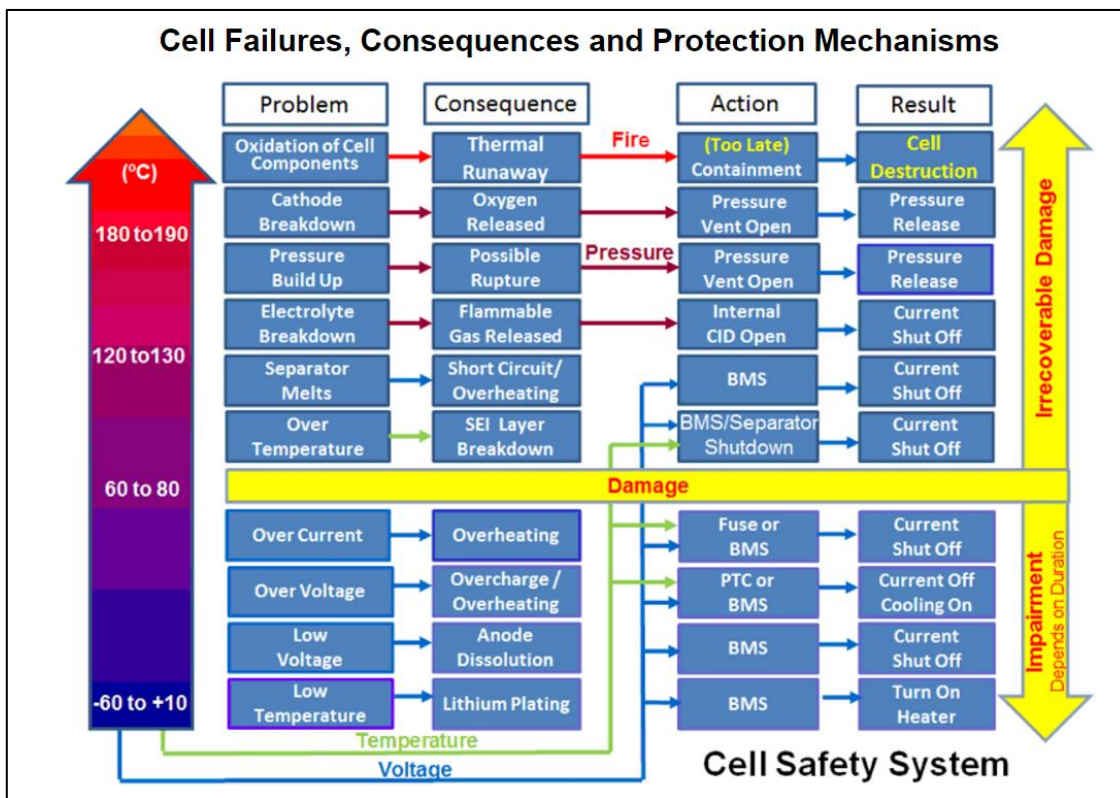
Cell Failures, Consequences and Protection Mechanisms

($^o$C)

180 to190

120 to130

60 to 80

-60 to +10

| Problem | Consequence | Action | Result |
|---|---|---|---|
| Oxidation of Cell Components | Thermal Runaway | (Too Late) Containment | Cell Destruction |
| Cathode Breakdown | Oxygen Released | Pressure Vent Open | Pressure Release |
| Pressure Build Up | Possible Rupture | Pressure Vent Open | Pressure Release |
| Electrolyte Breakdown | Flammable Gas Released | Internal CID Open | Current Shut Off |
| Separator Melts | Short Circuit/ Overheating | BMS | Current Shut Off |
| Over Temperature | SEI Layer Breakdown | BMS/Separator Shutdown | Current Shut Off |
| Over Current | Overheating | Fuse or BMS | Current Shut Off |
| Over Voltage | Overcharge / Overheating | PTC or BMS | Current Off Cooling On |
| Low Voltage | Anode Dissolution | BMS | Current Shut Off |
| Low Temperature | Lithium Plating | BMS | Turn On Heater |

Fire

Pressure

Damage

Irrecoverable Damage

Impairment
Depends on Duration

Temperature

Voltage

Cell Safety System